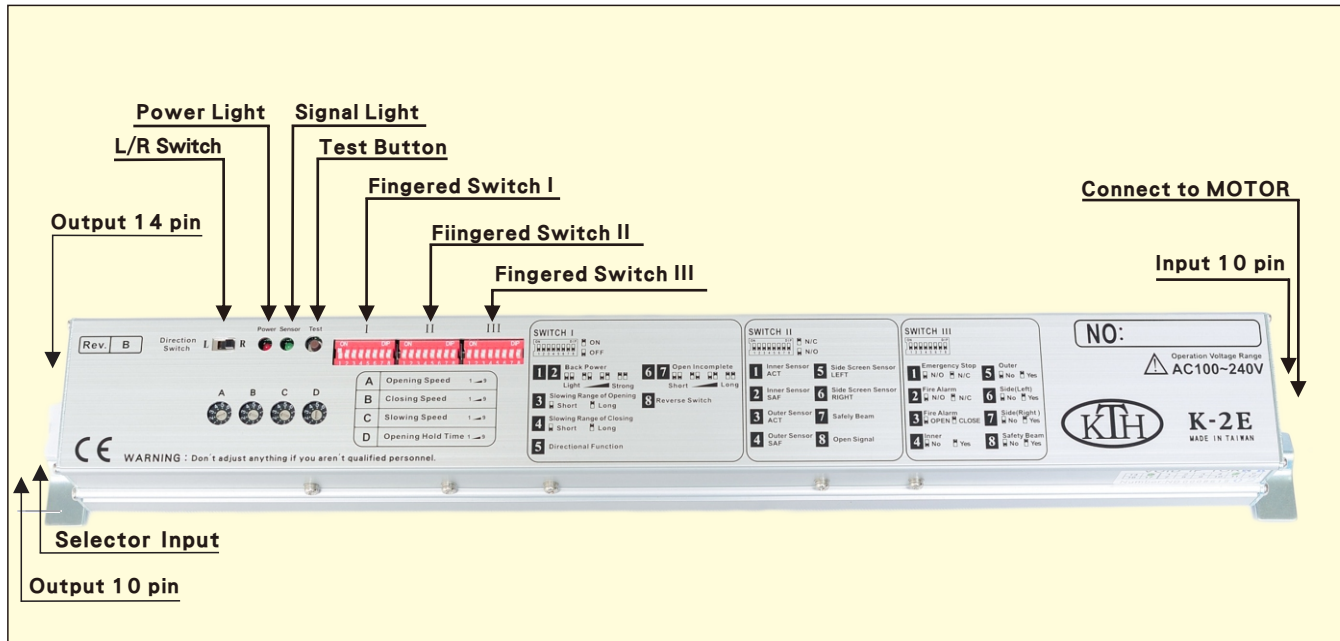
Power Light
Signal Light
L/R Switch
Test Button
Fingered Switch I
Output 14 pin
Fiingered Switch II
Fingered Switch III
Connect to MOTOR
Input 10 pin

Rev. B
Direction Switch L R
Power Sensor Test
I II III

| A | Opening Speed |
|---|---|
| B | Closing Speed |
| C | Slowing Speed |
| D | Opening Hold Time |

A B C D

CE WARNING : Don't adjust anything if you aren't qualified personnel.

SWITCH I
ON
OFF
1 2 Back Power
Light Strong
6 7 Open Incomplete
Short Long
3 Slowing Range of Opening
Short Long
8 Reverse Switch
4 Slowing Range of Closing
Short Long
5 Directional Function

SWITCH II
N/C
N/O
1 Inner Sensor ACT
5 Side Screen Sensor LEFT
2 Inner Sensor SAF
6 Side Screen Sensor RIGHT
3 Outer Sensor ACT
7 Safety Beam
4 Outer Sensor SAF
8 Open Signal

SWITCH III
1 Emergency Stop N/O N/C
5 Outer No Yes
2 Fire Alarm N/O N/C
6 Side(Left) No Yes
3 Fire Alarm OPEN CLOSE
7 Side(Right) No Yes
4 Inner No Yes
8 Safety Beam No Yes

NO:
Operation Voltage Range
AC100~240V
KTH
K-2E
MADE IN TAIWAN

Selector Input
Output 10 pin